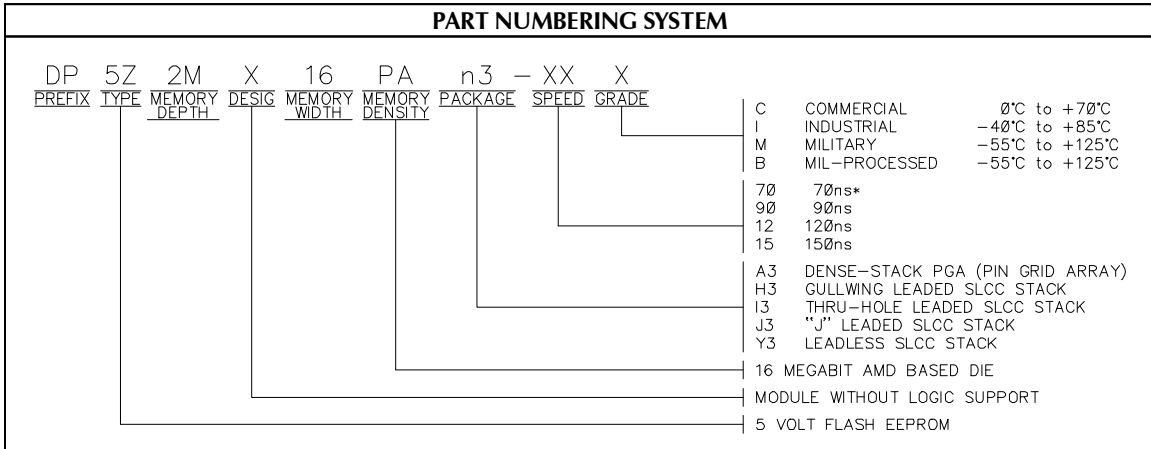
PART NUMBERING SYSTEM

DP 5Z 2M X 16 PA n3 – XX X

PREFIX TYPE MEMORY DEPTH DESIG MEMORY WIDTH MEMORY DENSITY PACKAGE SPEED GRADE

C COMMERCIAL 0°C to +70°C
I INDUSTRIAL –40°C to +85°C
M MILITARY –55°C to +125°C
B MIL-PROCESSED –55°C to +125°C

70 70ns*
90 90ns
12 120ns
15 150ns

A3 DENSE-STACK PGA (PIN GRID ARRAY)
H3 GULLWING LEADED SLCC STACK
I3 THRU-HOLE LEADED SLCC STACK
J3 "J" LEADED SLCC STACK
Y3 LEADLESS SLCC STACK

16 MEGABIT AMD BASED DIE

MODULE WITHOUT LOGIC SUPPORT

5 VOLT FLASH EEPROM